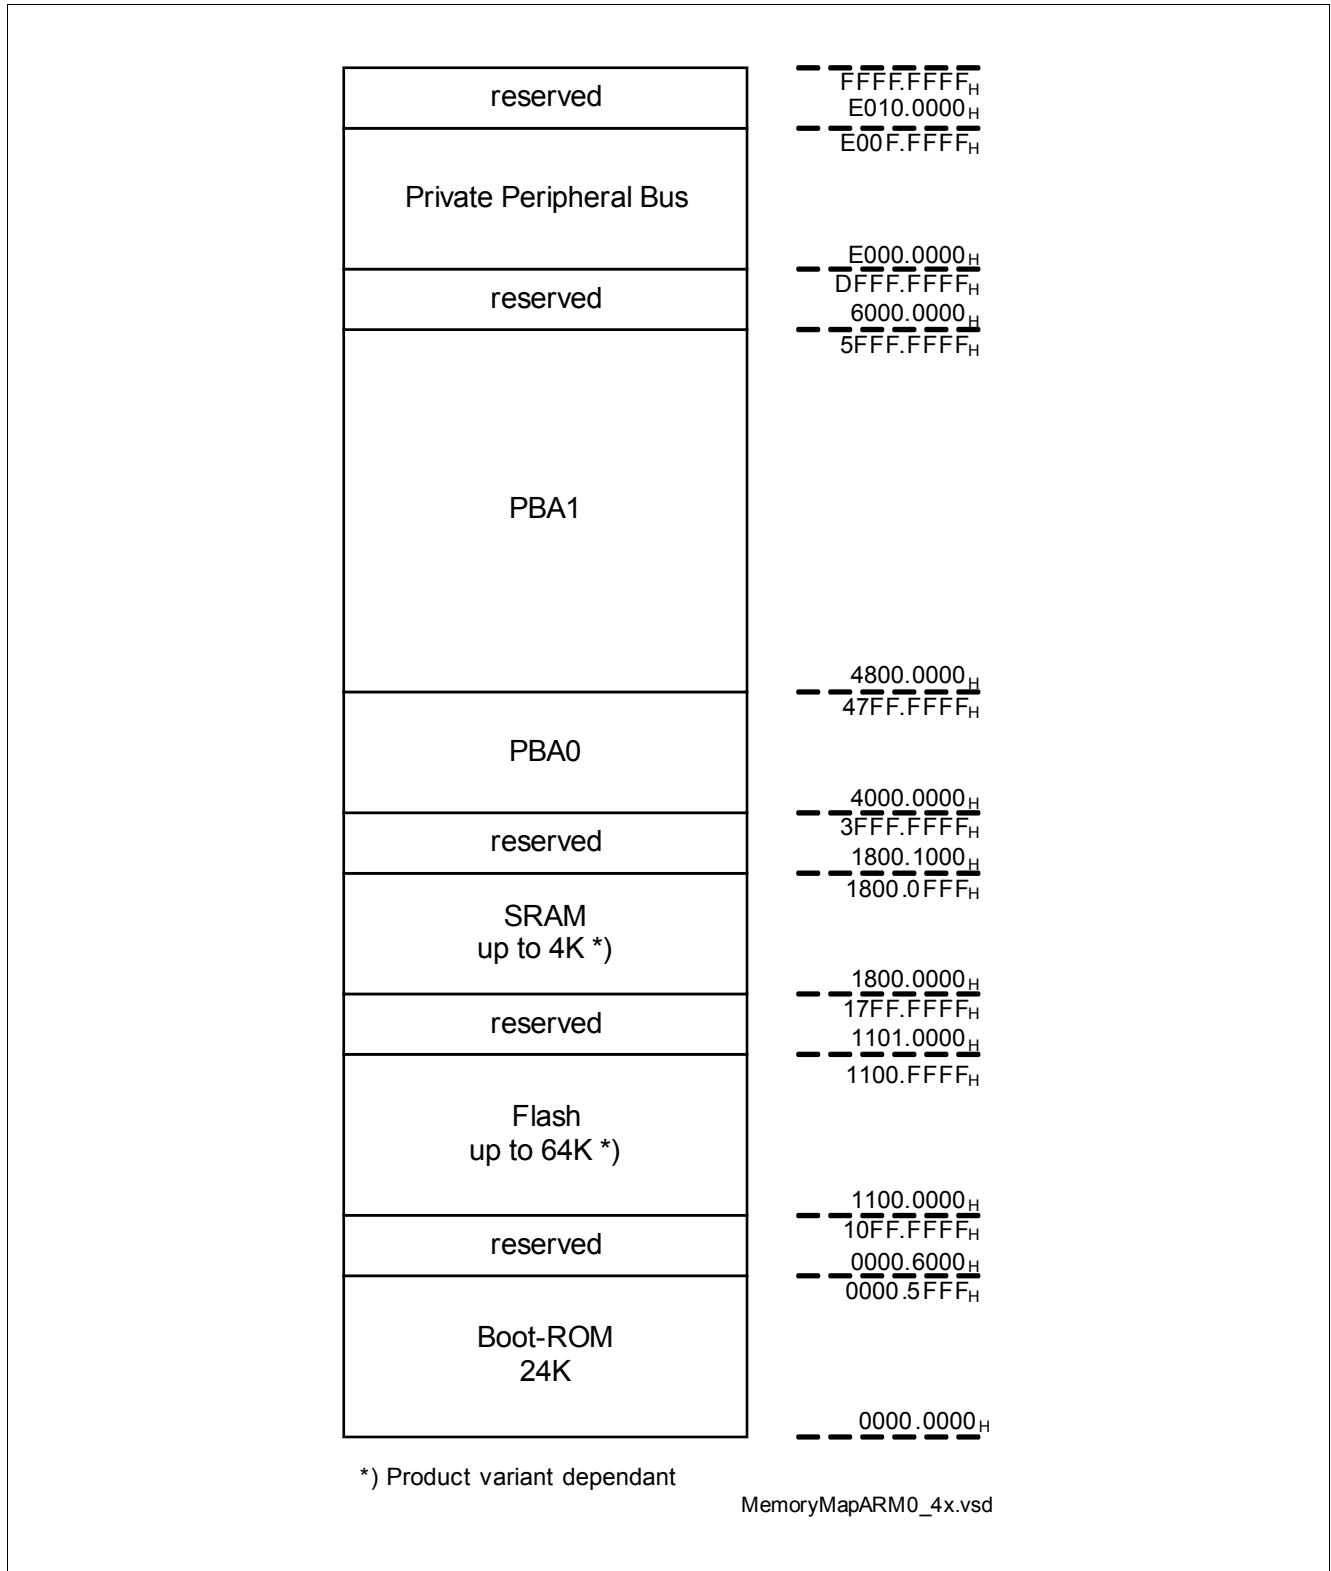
reserved

$FFFF.FFFF_H$
$E010.0000_H$
$E00F.FFFF_H$

Private Peripheral Bus

$E000.0000_H$
$DFFF.FFFF_H$

reserved

$6000.0000_H$
$5FFF.FFFF_H$

PBA1

$4800.0000_H$
$47FF.FFFF_H$

PBA0

$4000.0000_H$
$3FFF.FFFF_H$

reserved

$1800.1000_H$
$1800.0FFF_H$

SRAM
up to 4K *)

$1800.0000_H$
$17FF.FFFF_H$

reserved

$1101.0000_H$
$1100.FFFF_H$

Flash
up to 64K *)

$1100.0000_H$
$10FF.FFFF_H$

reserved

$0000.6000_H$
$0000.5FFF_H$

Boot-ROM
24K

$0000.0000_H$

*) Product variant dependant

MemoryMapARM0_4x.vsd